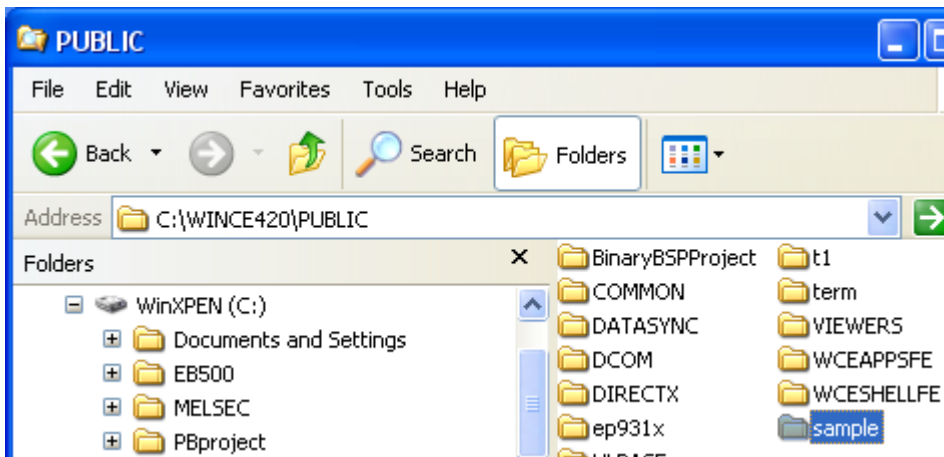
PUBLIC

File Edit View Favorites Tools Help

Back Search Folders

Address C:\WINCE420\PUBLIC

Folders

WinXPEN (C:)
Documents and Settings
EB500
MELSEC
PBproject

BinaryBSPProject
COMMON
DATASYNC
DCOM
DIRECTX
ep931x

t1
term
VIEWERS
WCEAPPSFE
WCESHELLFE
sample